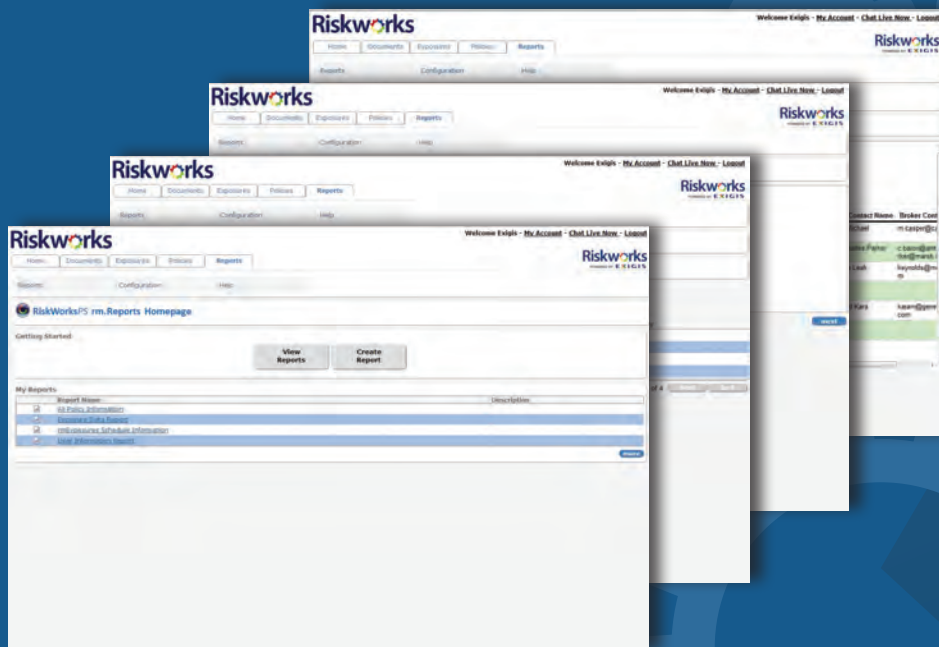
Riskworks

Welcome Exigis - My Account - Chat Live Now - Logout

Riskworks POWERED BY EXIGIS

Home | Documents | Exposures | Policies | Reports

Reports | Configuration | Help

Riskworks

Welcome Exigis - My Account - Chat Live Now - Logout

Riskworks POWERED BY EXIGIS

Home | Documents | Exposures | Policies | Reports

Reports | Configuration | Help

Riskworks

Welcome Exigis - My Account - Chat Live Now - Logout

Riskworks POWERED BY EXIGIS

Home | Documents | Exposures | Policies | Reports

Reports | Configuration | Help

Contact Name | Broker Cont

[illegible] Schad | m.caspar@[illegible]

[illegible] Palmer | c.bacon@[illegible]

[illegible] Leah | lreynolds@m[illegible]

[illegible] Kara | kasam@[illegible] com

Riskworks

Welcome Exigis - My Account - Chat Live Now - Logout

Riskworks POWERED BY EXIGIS

Home | Documents | Exposures | Policies | Reports

Reports | Configuration | Help

RiskWorksPS rm.Reports Homepage

Getting Started

View Reports

Create Report

My Reports

| | Report Name | Description |
|---|---|---|
| | All Policy Information | |
| | Exposure Data Report | |
| | rmExposures Schedule Information | |
| | User Information Report | |

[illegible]